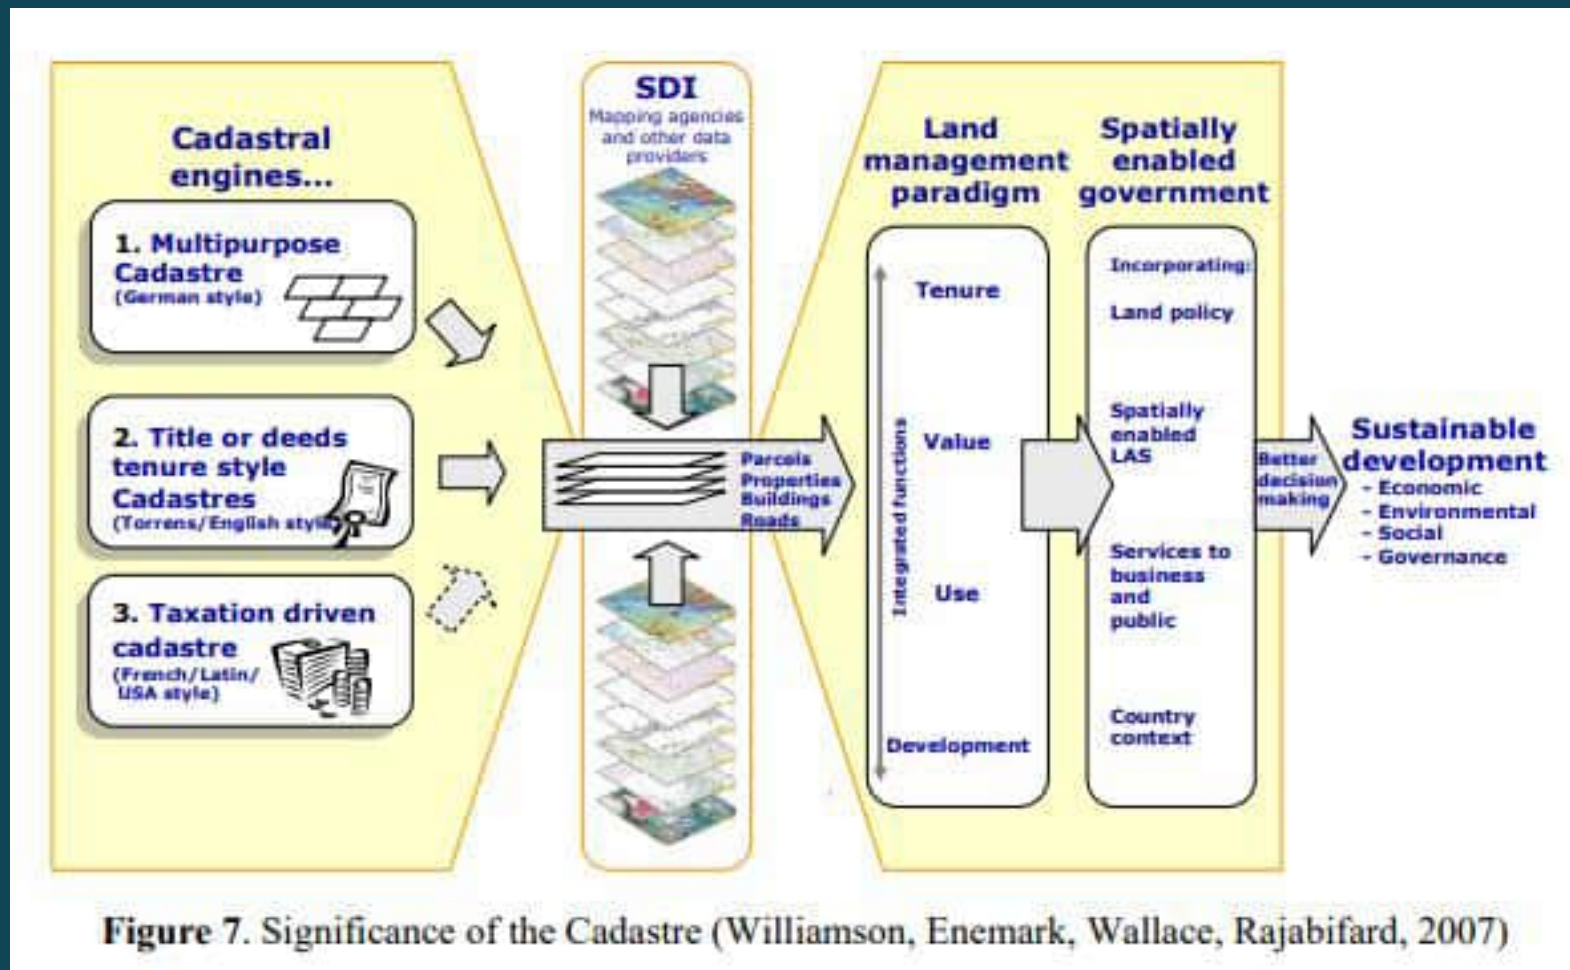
Cadastral engines...

1. Multipurpose Cadastre (German style)

2. Title or deeds tenure style Cadastres (Torrens/English style)

3. Taxation driven cadastre (French/Latin/ USA style)

SDI
Mapping agencies and other data providers

Parcels
Properties
Buildings
Roads

Land management paradigm

Tenure

Value

Use

Development

Integrated functions

Spatially enabled government

Incorporating:

Land policy

Spatially enabled LAS

Services to business and public

Country context

Better decision making

Sustainable development
- Economic
- Environmental
- Social
- Governance

Figure 7. Significance of the Cadastre (Williamson, Enemark, Wallace, Rajabifard, 2007)